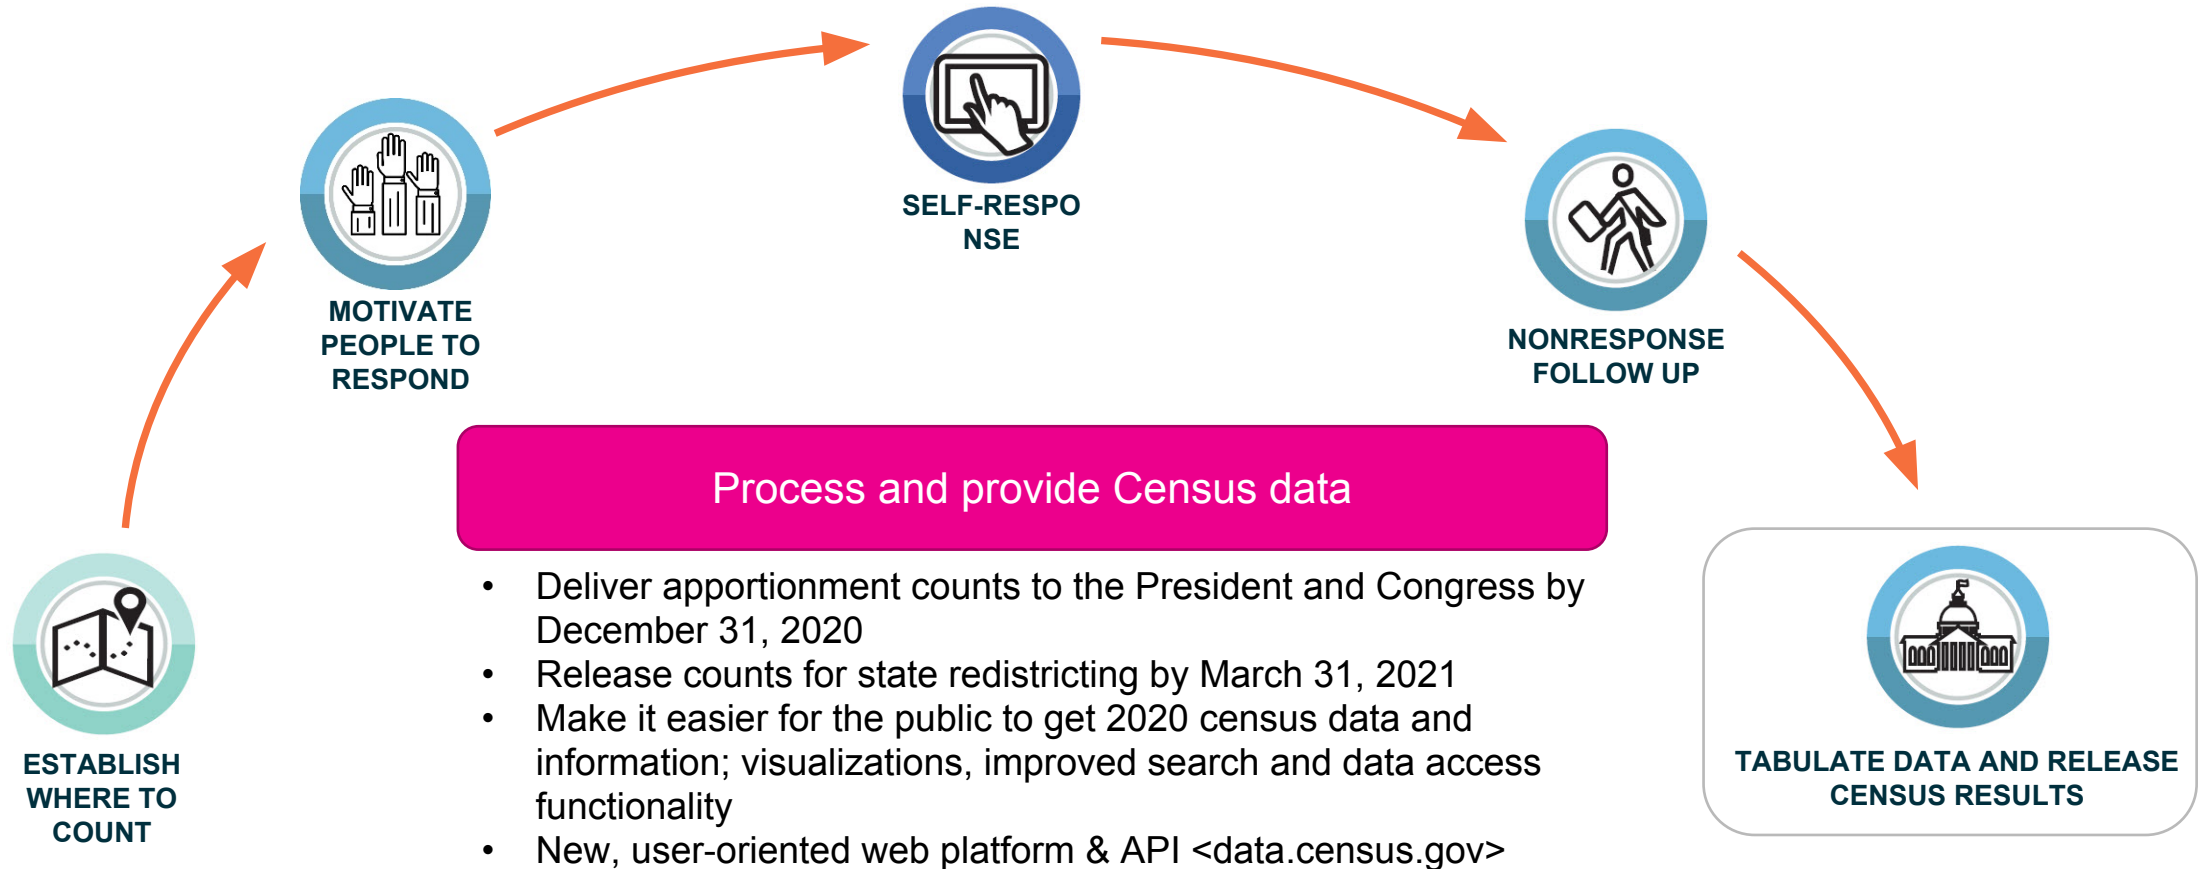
SELF-RESPONSE

MOTIVATE PEOPLE TO RESPOND

NONRESPONSE FOLLOW UP

Process and provide Census data

- Deliver apportionment counts to the President and Congress by December 31, 2020
- Release counts for state redistricting by March 31, 2021
- Make it easier for the public to get 2020 census data and information; visualizations, improved search and data access functionality
- New, user-oriented web platform & API <data.census.gov>

ESTABLISH WHERE TO COUNT

TABULATE DATA AND RELEASE CENSUS RESULTS